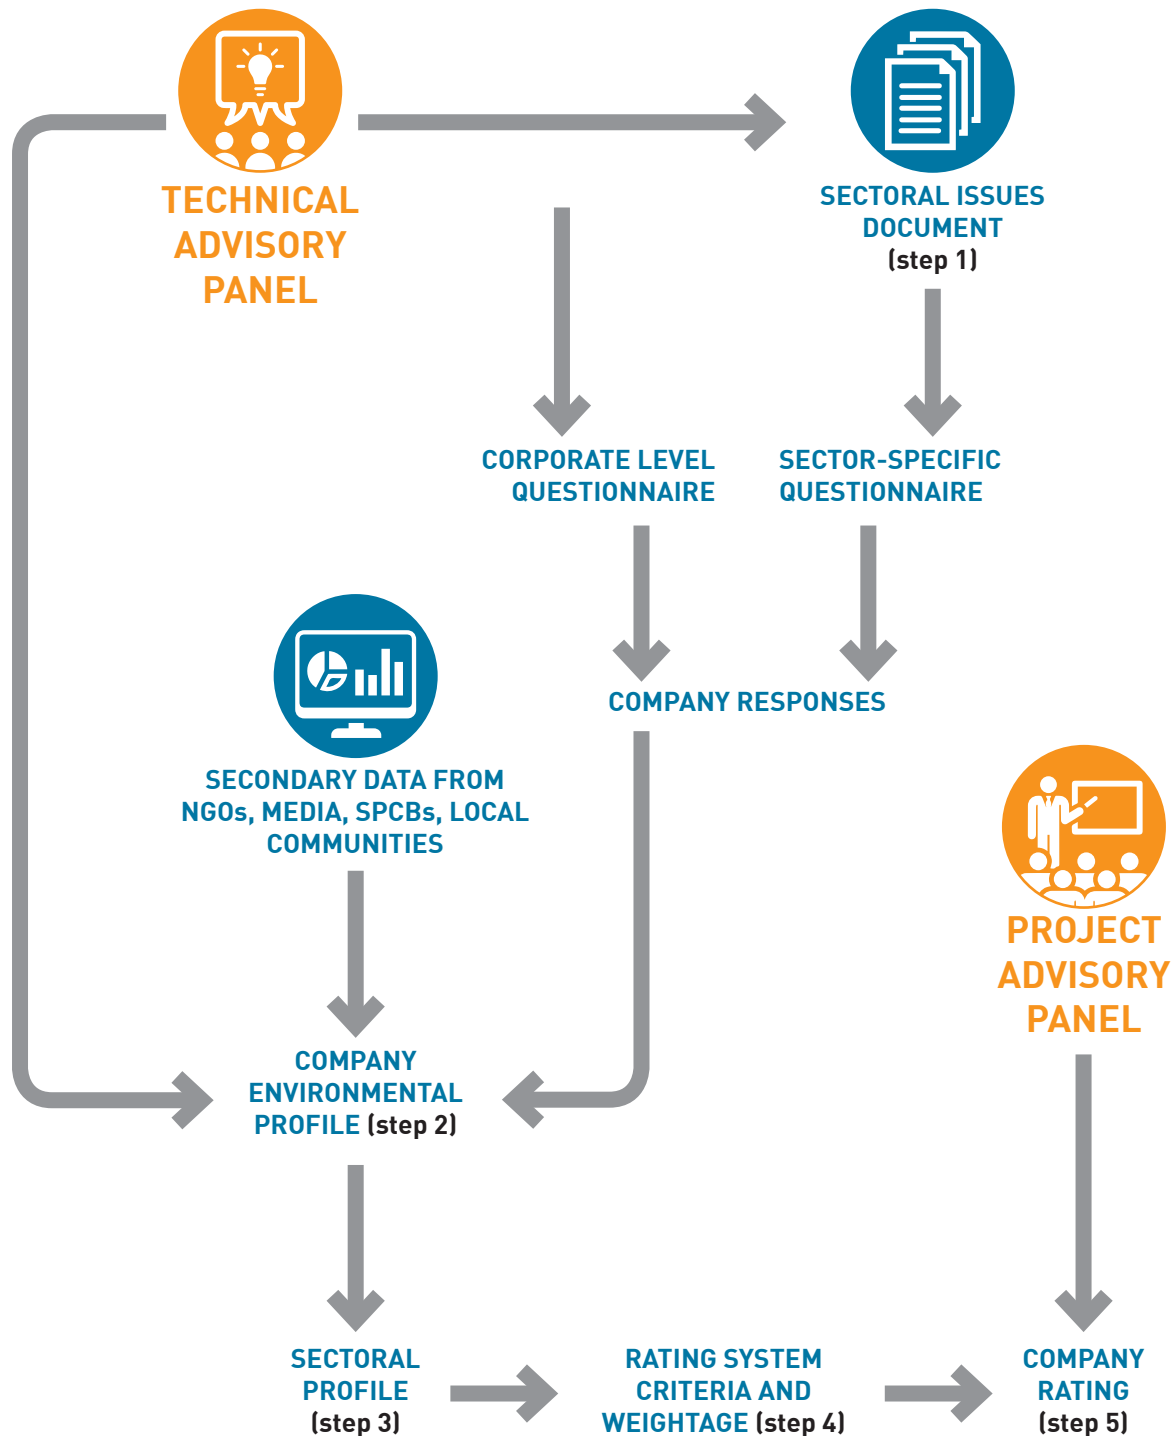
TECHNICAL ADVISORY PANEL

SECTORAL ISSUES DOCUMENT (step 1)

CORPORATE LEVEL QUESTIONNAIRE

SECTOR-SPECIFIC QUESTIONNAIRE

COMPANY RESPONSES

SECONDARY DATA FROM NGOs, MEDIA, SPCBs, LOCAL COMMUNITIES

PROJECT ADVISORY PANEL

COMPANY ENVIRONMENTAL PROFILE (step 2)

SECTORAL PROFILE (step 3)

RATING SYSTEM CRITERIA AND WEIGHTAGE (step 4)

COMPANY RATING (step 5)